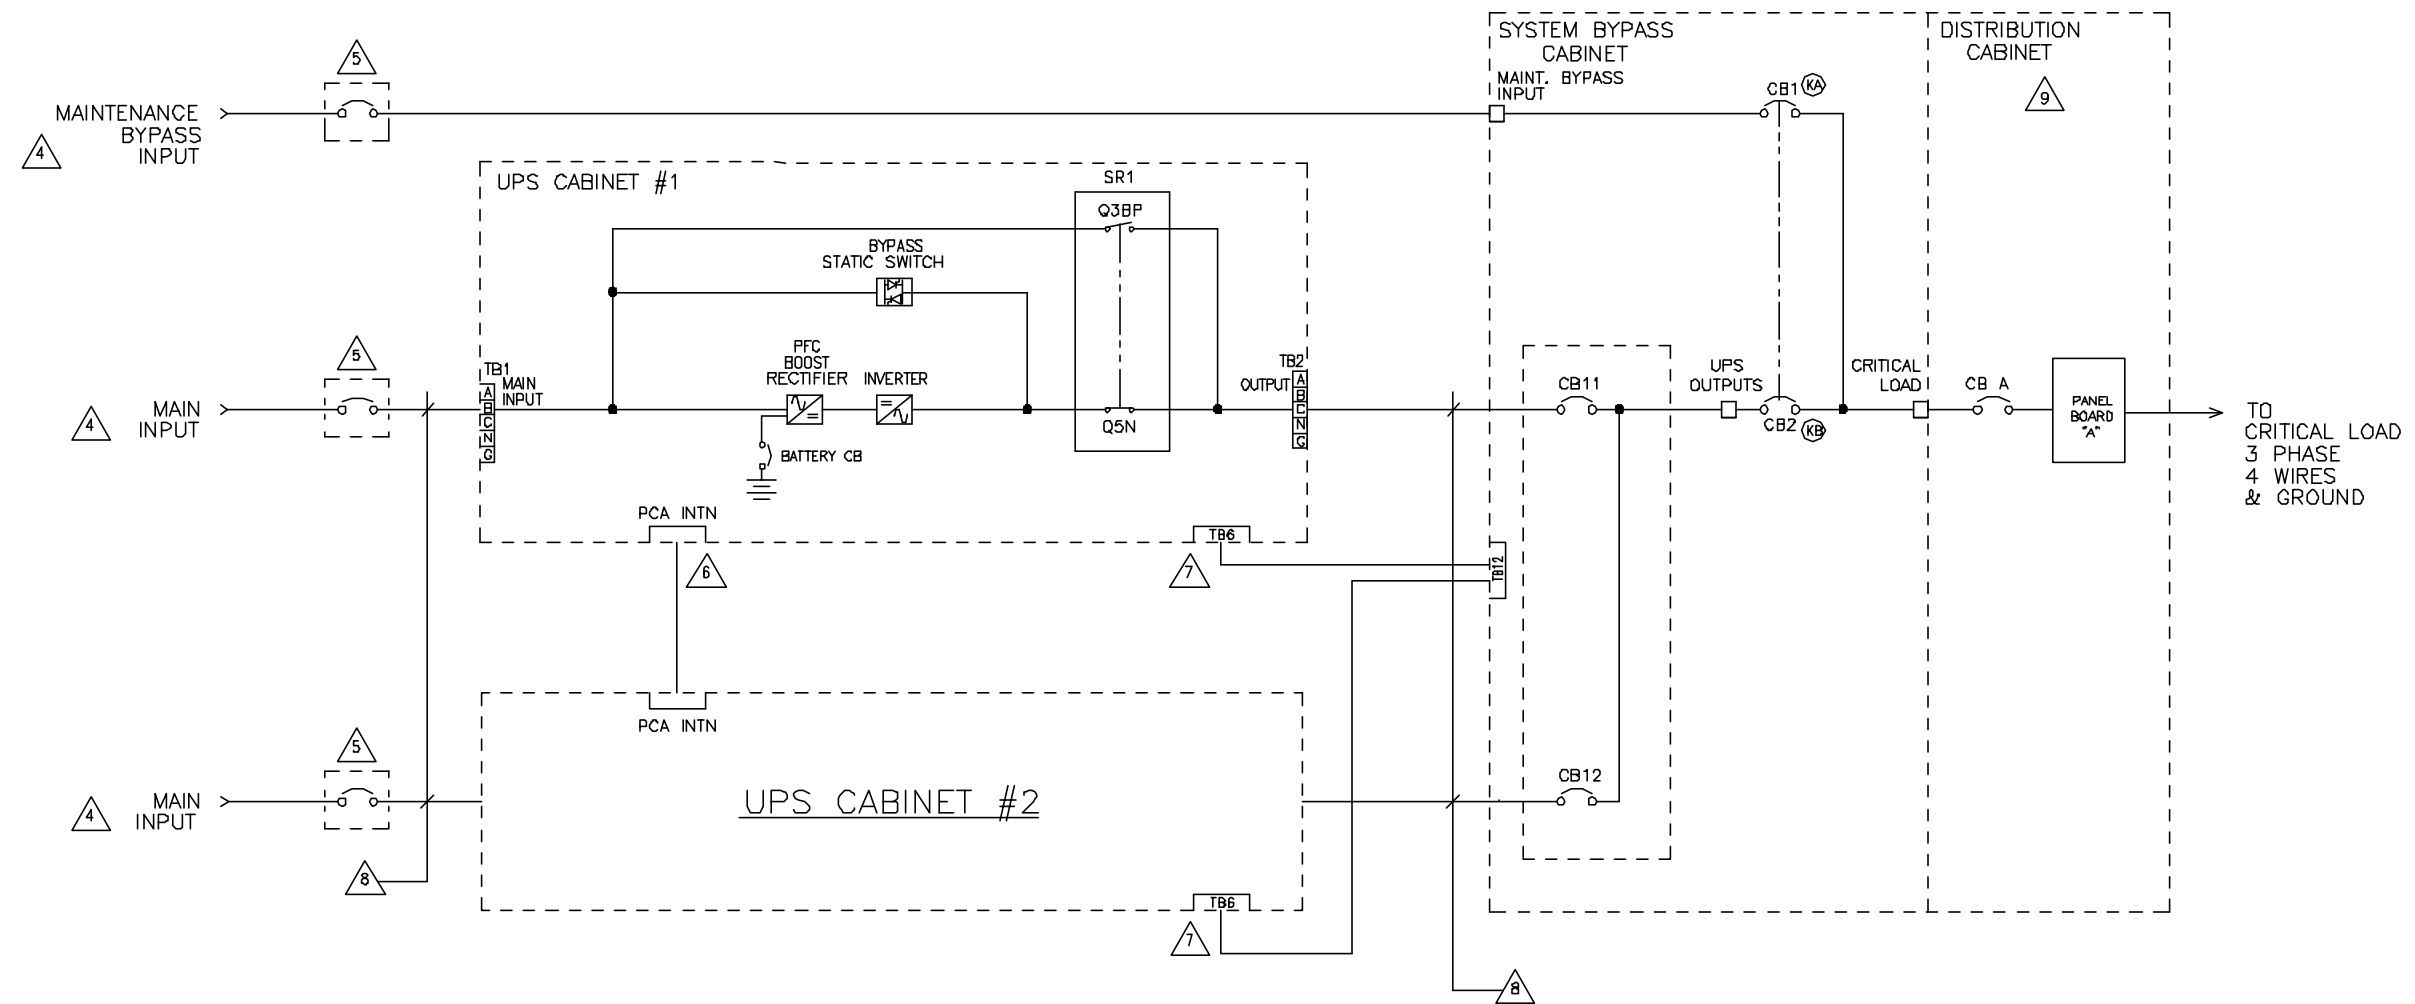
SYSTEM BYPASS CABINET

DISTRIBUTION CABINET

5

MAINTENANCE BYPASS INPUT

4

MAINT. BYPASS INPUT

CB1 KA

9

UPS CABINET #1

SR1

Q3BP

BYPASS STATIC SWITCH

5

TB1 MAIN INPUT

A
B
C
N
G

MAIN INPUT

4

PFC BOOST RECTIFIER

INVERTER

TB2 OUTPUT

A
B
C
N
G

UPS OUTPUTS

CRITICAL LOAD

CB11

CB A

PANEL BOARD "A"

TO CRITICAL LOAD 3 PHASE 4 WIRES & GROUND

Q5N

CB2 KB

BATTERY CB

PCA INTN

TB6

6

7

TB12

PCA INTN

5

MAIN INPUT

4

CB12

UPS CABINET #2

8

TB6

7

8